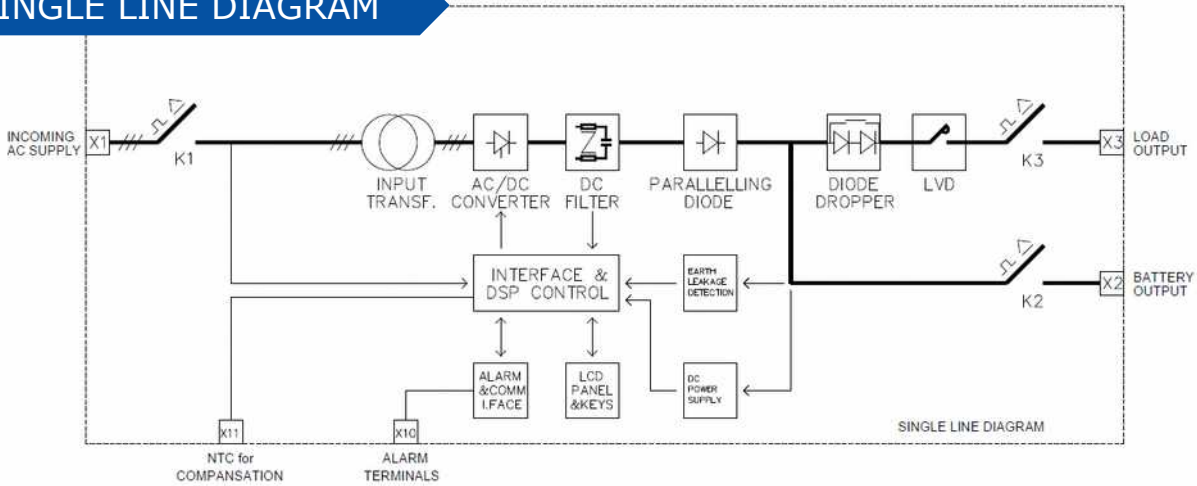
SINGLE LINE DIAGRAM

INCOMING AC SUPPLY

X1

K1

INPUT TRANSF.

AC/DC CONVERTER

DC FILTER

PARALLELLING DIODE

DIODE DROPPER

LVD

K3

X3

LOAD OUTPUT

INTERFACE & DSP CONTROL

EARTH LEAKAGE DETECTION

K2

X2

BATTERY OUTPUT

ALARM &COMM I.FACE

LCD PANEL &KEYS

DC POWER SUPPLY

X11

X10

SINGLE LINE DIAGRAM

NTC for COMPANSATION

ALARM TERMINALS